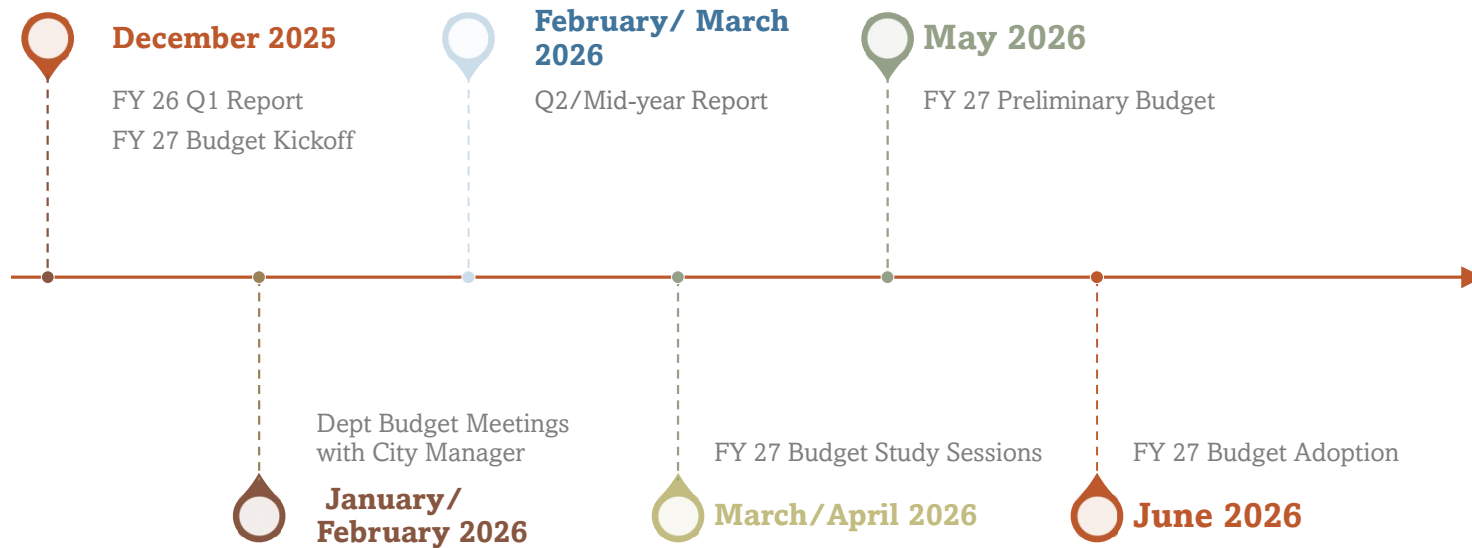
December 2025

FY 26 Q1 Report

FY 27 Budget Kickoff

February/ March 2026

Q2/Mid-year Report

May 2026

FY 27 Preliminary Budget

Dept Budget Meetings with City Manager

January/ February 2026

FY 27 Budget Study Sessions

March/April 2026

FY 27 Budget Adoption

June 2026